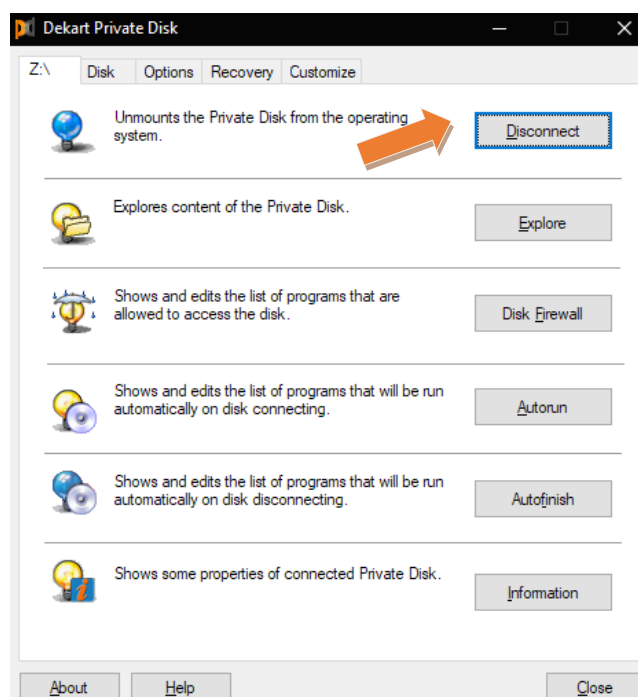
Dekart Private Disk

Z:\ | Disk | Options | Recovery | Customize

Unmounts the Private Disk from the operating system.

Disconnect

Explores content of the Private Disk.

Explore

Shows and edits the list of programs that are allowed to access the disk.

Disk Firewall

Shows and edits the list of programs that will be run automatically on disk connecting.

Autorun

Shows and edits the list of programs that will be run automatically on disk disconnecting.

Autofinish

Shows some properties of connected Private Disk.

Information

About

Help

Close